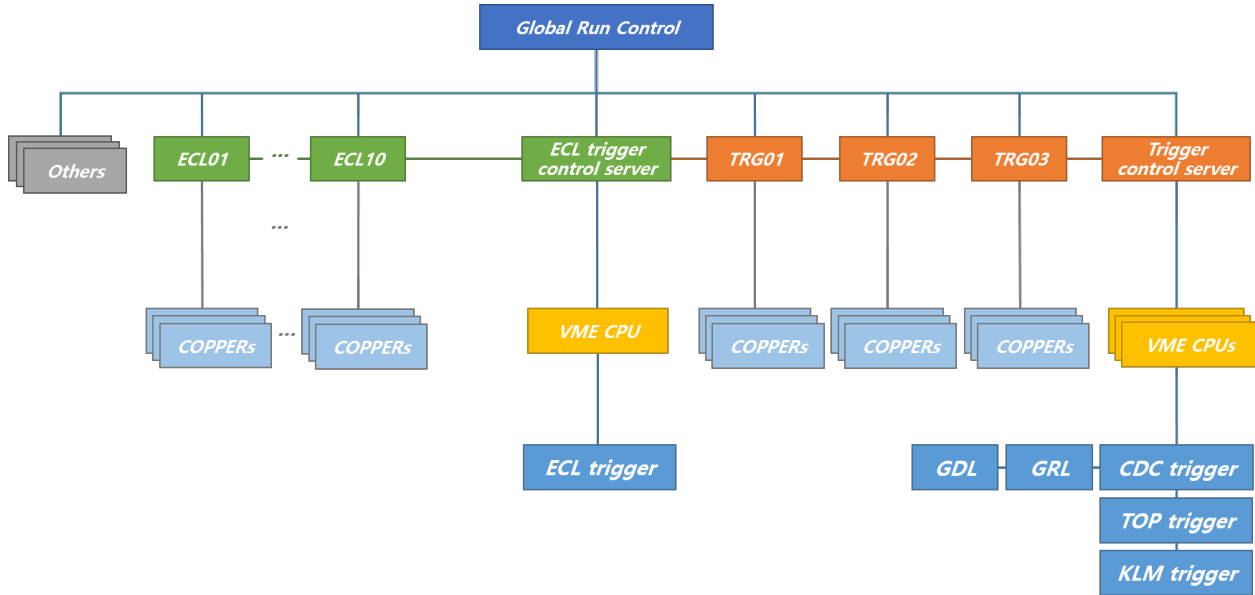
Global Run Control

Others

ECL01 ... ECL10

...

ECL trigger control server

TRG01

TRG02

TRG03

Trigger control server

COPPERs ... COPPERs

VME CPU

COPPERs

COPPERs

COPPERs

VME CPUs

ECL trigger

GDL

GRL

CDC trigger

TOP trigger

KLM trigger